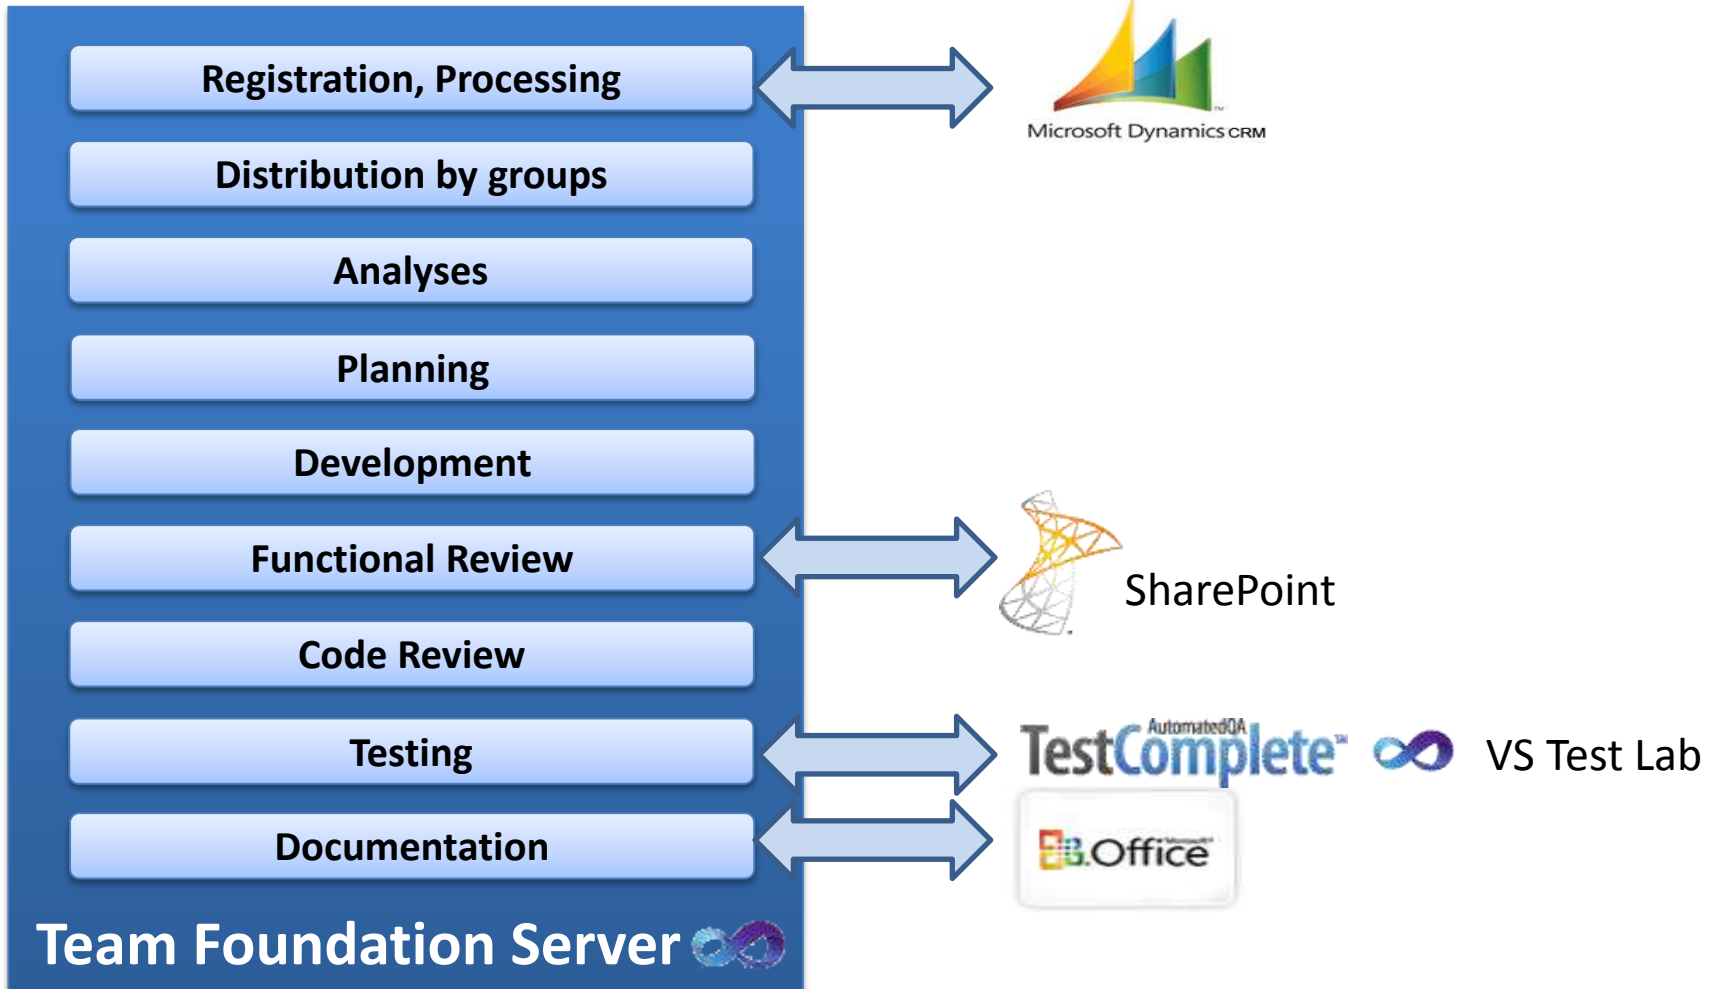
Registration, Processing

Distribution by groups

Analyses

Planning

Development

Functional Review

Code Review

Testing

Documentation

Team Foundation Server

Microsoft Dynamics CRM

SharePoint

AutomatedQA TestComplete

VS Test Lab

Office